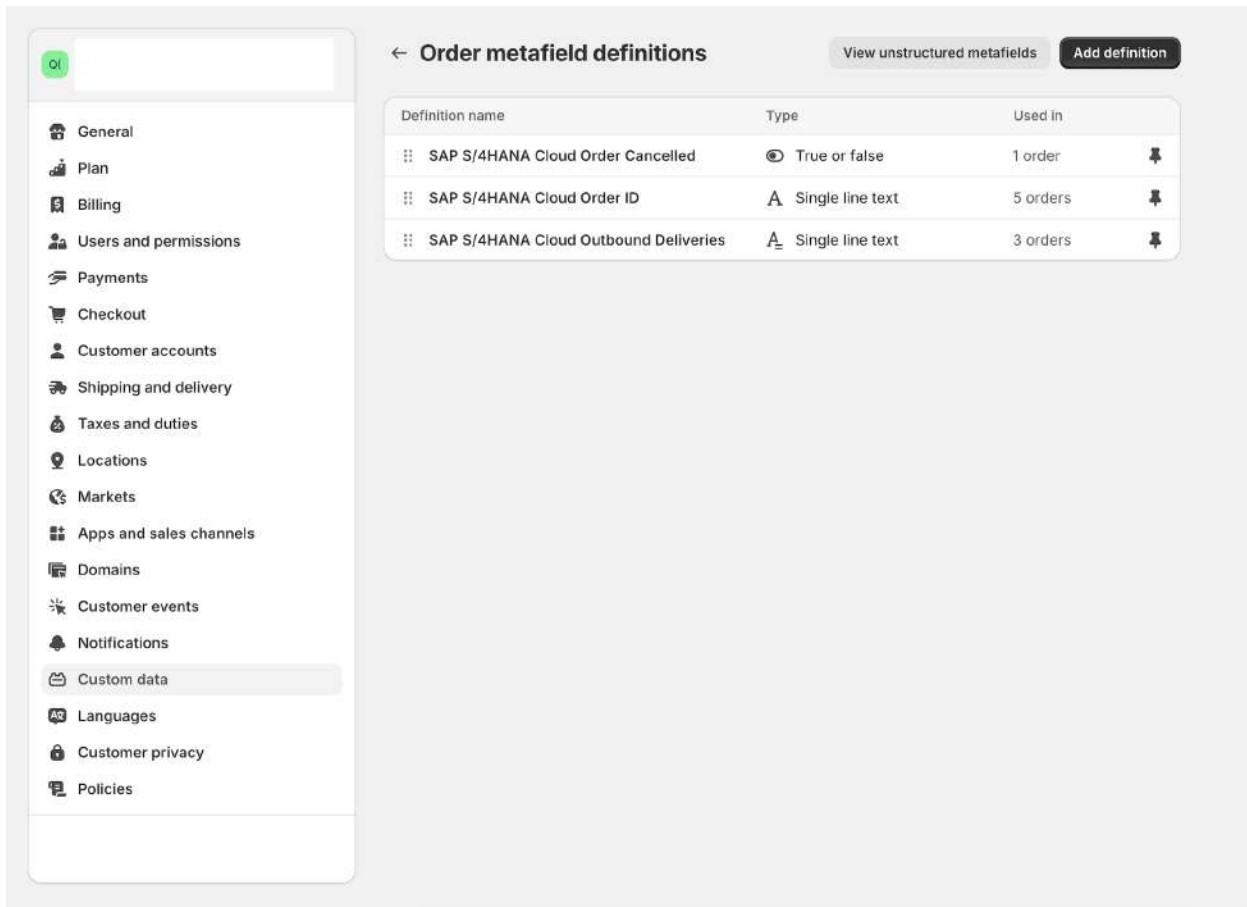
QI

General
Plan
Billing
Users and permissions
Payments
Checkout
Customer accounts
Shipping and delivery
Taxes and duties
Locations
Markets
Apps and sales channels
Domains
Customer events
Notifications
Custom data
Languages
Customer privacy
Policies

← Order metafield definitions

View unstructured metafields
Add definition

| Definition name | Type | Used in |
|---|---|---|
| SAP S/4HANA Cloud Order Cancelled | True or false | 1 order |
| SAP S/4HANA Cloud Order ID | Single line text | 5 orders |
| SAP S/4HANA Cloud Outbound Deliveries | Single line text | 3 orders |